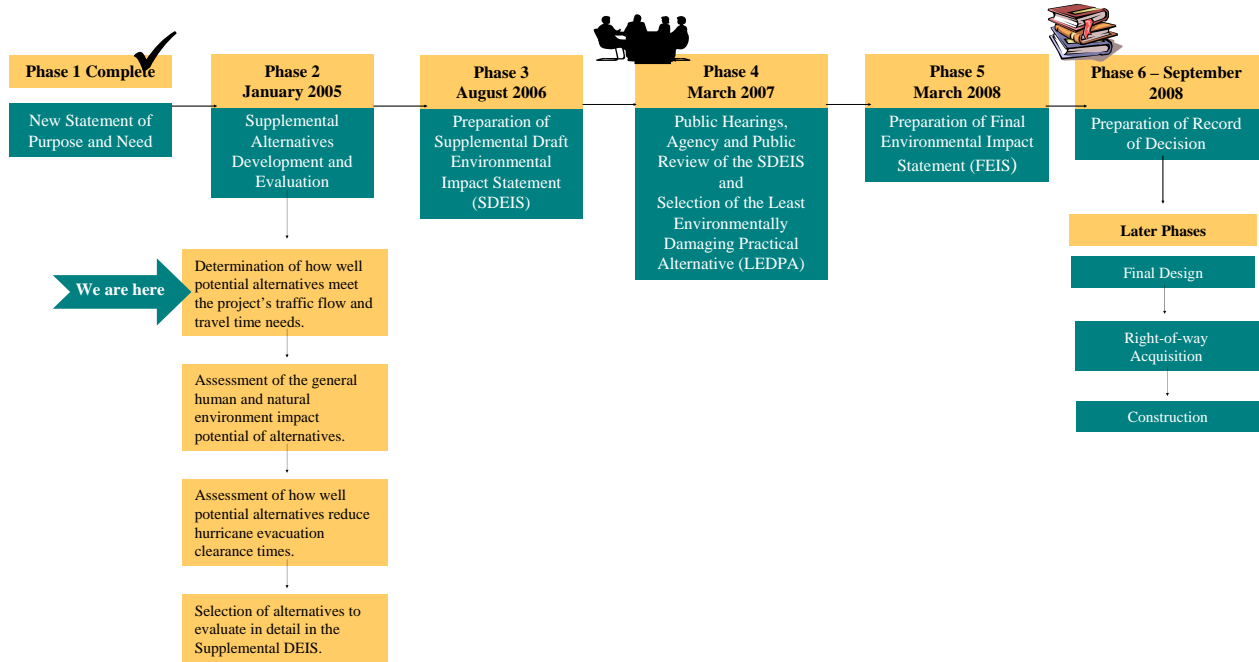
Phase 1 Complete

New Statement of Purpose and Need

Phase 2
January 2005

Supplemental Alternatives Development and Evaluation

Phase 3
August 2006

Preparation of Supplemental Draft Environmental Impact Statement (SDEIS)

Phase 4
March 2007

Public Hearings, Agency and Public Review of the SDEIS and Selection of the Least Environmentally Damaging Practical Alternative (LEDPA)

Phase 5
March 2008

Preparation of Final Environmental Impact Statement (FEIS)

Phase 6 – September 2008

Preparation of Record of Decision

We are here

Determination of how well potential alternatives meet the project's traffic flow and travel time needs.

Assessment of the general human and natural environment impact potential of alternatives.

Assessment of how well potential alternatives reduce hurricane evacuation clearance times.

Selection of alternatives to evaluate in detail in the Supplemental DEIS.

Later Phases

Final Design

Right-of-way Acquisition

Construction